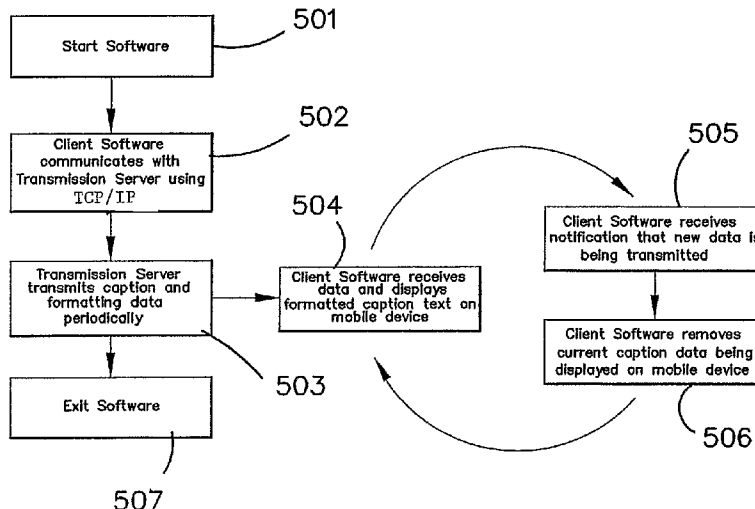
Start Software

501

Client Software communicates with Transmission Server using TCP/IP

502

Transmission Server transmits caption and formatting data periodically

503

Exit Software

507

504

Client Software receives data and displays formatted caption text on mobile device

505

Client Software receives notification that new data is being transmitted

Client Software removes current caption data being displayed on mobile device

506